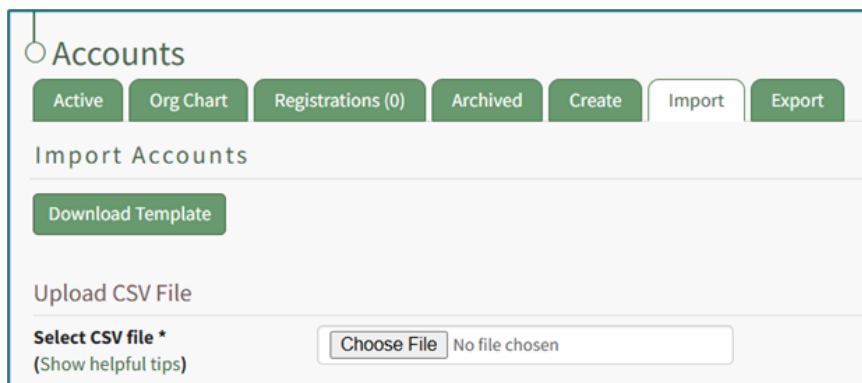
Accounts

Active | Org Chart | Registrations (0) | Archived | Create | Import | Export

Import Accounts

Download Template

Upload CSV File

Select CSV file *
(Show helpful tips)

Choose File No file chosen